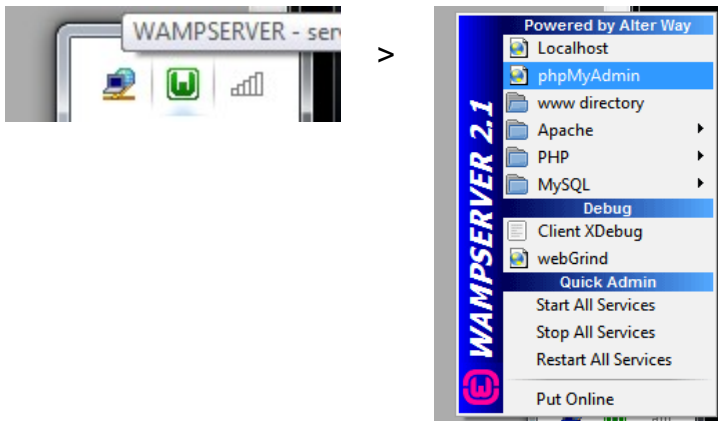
WAMPSERVER - serv

>

WAMPSERVER 2.1

Powered by Alter Way
Localhost
phpMyAdmin
www directory
Apache
PHP
MySQL
Debug
Client XDebug
webGrind
Quick Admin
Start All Services
Stop All Services
Restart All Services
Put Online